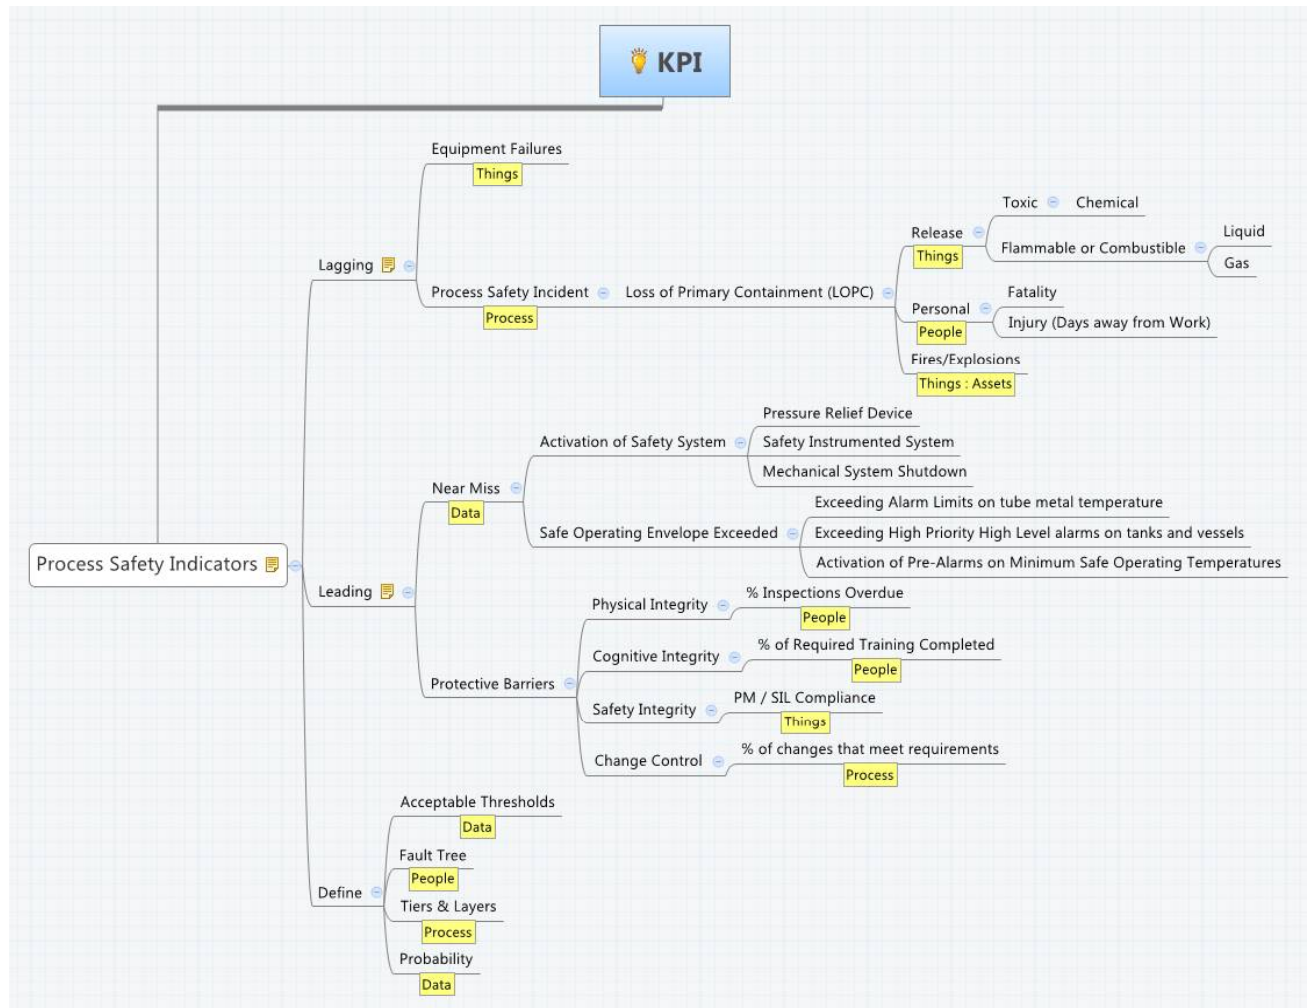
KPI

Process Safety Indicators

Lagging

Equipment Failures
Things

Process Safety Incident
Process
Loss of Primary Containment (LOPC)

Release
Things
Toxic
Chemical
Flammable or Combustible
Liquid
Gas

Personal
People
Fatality
Injury (Days away from Work)

Fires/Explosions
Things : Assets

Leading

Near Miss
Data

Activation of Safety System
Pressure Relief Device
Safety Instrumented System
Mechanical System Shutdown

Safe Operating Envelope Exceeded
Exceeding Alarm Limits on tube metal temperature
Exceeding High Priority High Level alarms on tanks and vessels
Activation of Pre-Alarms on Minimum Safe Operating Temperatures

Protective Barriers

Physical Integrity
% Inspections Overdue
People

Cognitive Integrity
% of Required Training Completed
People

Safety Integrity
PM / SIL Compliance
Things

Change Control
% of changes that meet requirements
Process

Define

Acceptable Thresholds
Data

Fault Tree
People

Tiers & Layers
Process

Probability
Data